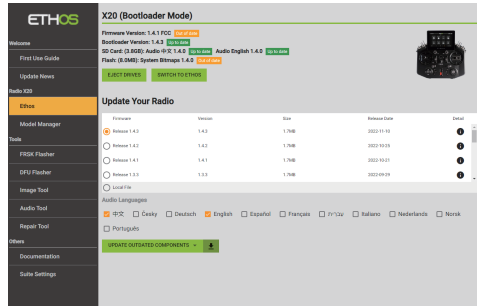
ETHOS

Welcome

First Use Guide

Update News

Radio X20

Ethos

Model Manager

Tools

FRSK Flasher

DFU Flasher

Image Tool

Audio Tool

Repair Tool

Others

Documentation

Suite Settings

X20 (Bootloader Mode)

Firmware Version: 1.4.1 FCC Out of date

Bootloader Version: 1.4.3 Up to date

SD Card: (3.8GB): Audio 中文 1.4.0 Up to date Audio English 1.4.0 Up to date

Flash: (8.0MB): System Bitmaps 1.4.0 Out of date

EJECT DRIVES SWITCH TO ETHOS

Update Your Radio

| Firmware | Version | Size | Release Date | Detail |
|---|---|---|---|---|
| Release 1.4.3 | 1.4.3 | 1.7MB | 2022-11-10 | i |
| Release 1.4.2 | 1.4.2 | 1.7MB | 2022-10-26 | i |
| Release 1.4.1 | 1.4.1 | 1.7MB | 2022-10-21 | i |
| Release 1.3.3 | 1.3.3 | 1.7MB | 2022-09-09 | i |
| Local File | | | | |

Audio Languages

中文 Česky Deutsch English Español Français עברית Italiano Nederlands Norsk Português

UPDATE OUTDATED COMPONENTS